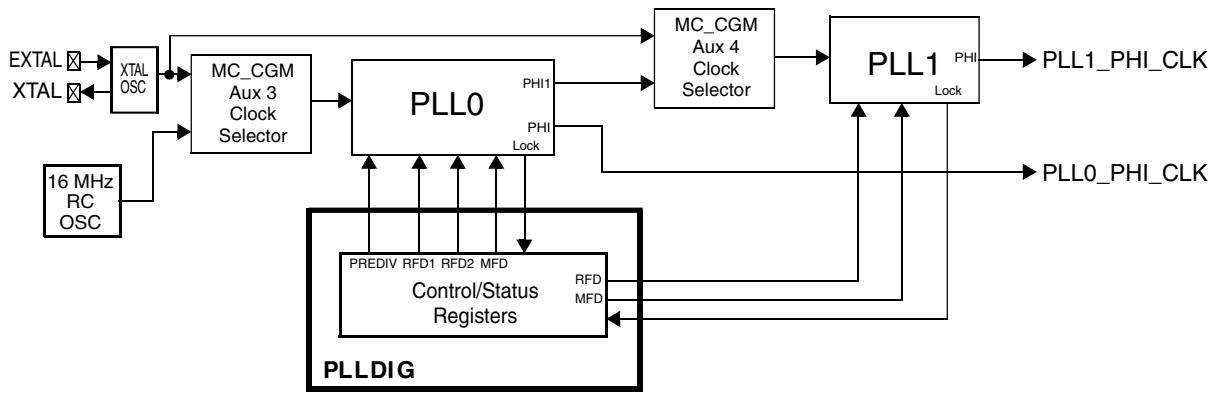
EXTAL
XTAL
XTAL OSC
MC_CGM Aux 3 Clock Selector
PLL0
PHI1
PHI
Lock
MC_CGM Aux 4 Clock Selector
PLL1
PHI
Lock
PLL1_PHI_CLK
PLL0_PHI_CLK
16 MHz RC OSC
PREDIV RFD1 RFD2 MFD
RFD
MFD
Control/Status Registers
PLLDIG